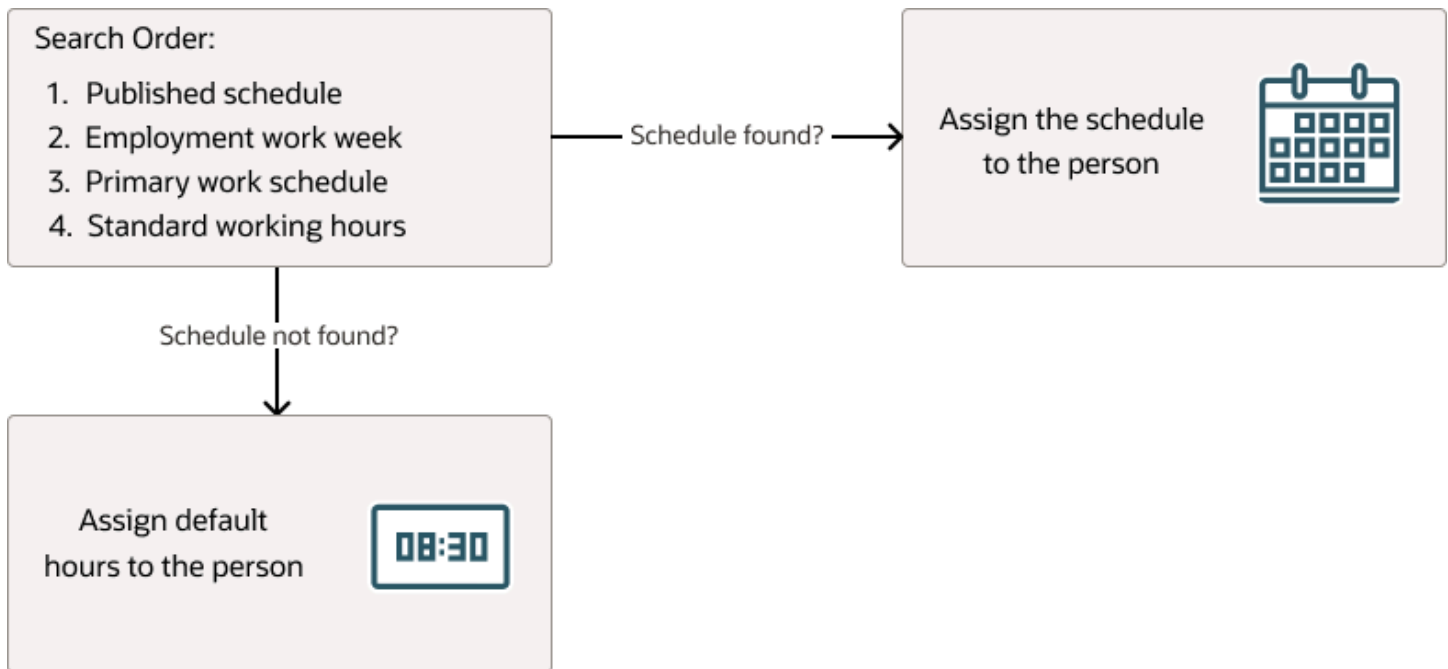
Search Order:

1. Published schedule
2. Employment work week
3. Primary work schedule
4. Standard working hours

Schedule found?

Assign the schedule to the person

Schedule not found?

Assign default hours to the person

08:30